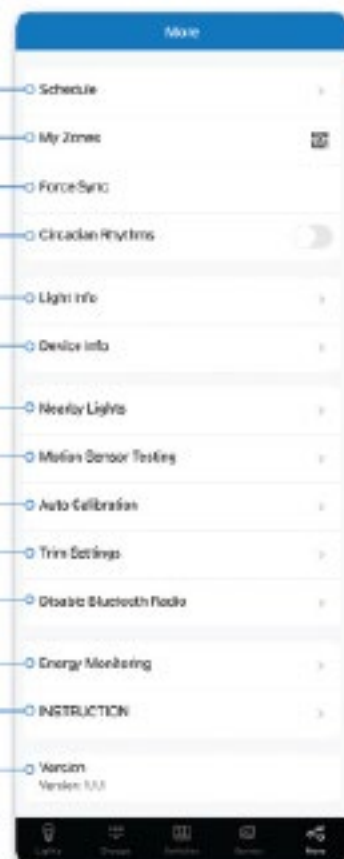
More

Schedule

My Zones

Force Sync

Circadian Rhythms

Light Info

Device Info

Nearby Lights

Motion Sensor Testing

Auto Calibration

Trim Settings

Disable Bluetooth Radio

Energy Monitoring

INSTRUCTION

Version
Version: 1.1.1

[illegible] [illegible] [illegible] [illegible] More